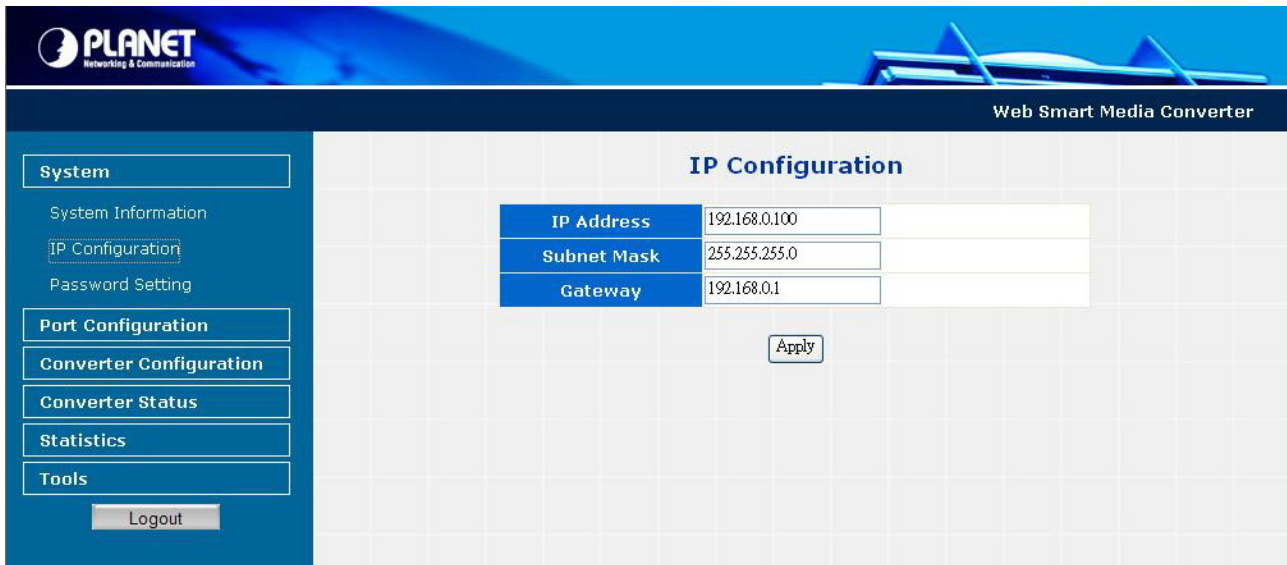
PLANET
Networking & Communication

Web Smart Media Converter

System
System Information
IP Configuration
Password Setting
Port Configuration
Converter Configuration
Converter Status
Statistics
Tools
Logout

IP Configuration

| IP Address | 192.168.0.100 |
|---|---|
| Subnet Mask | 255.255.255.0 |
| Gateway | 192.168.0.1 |

Apply